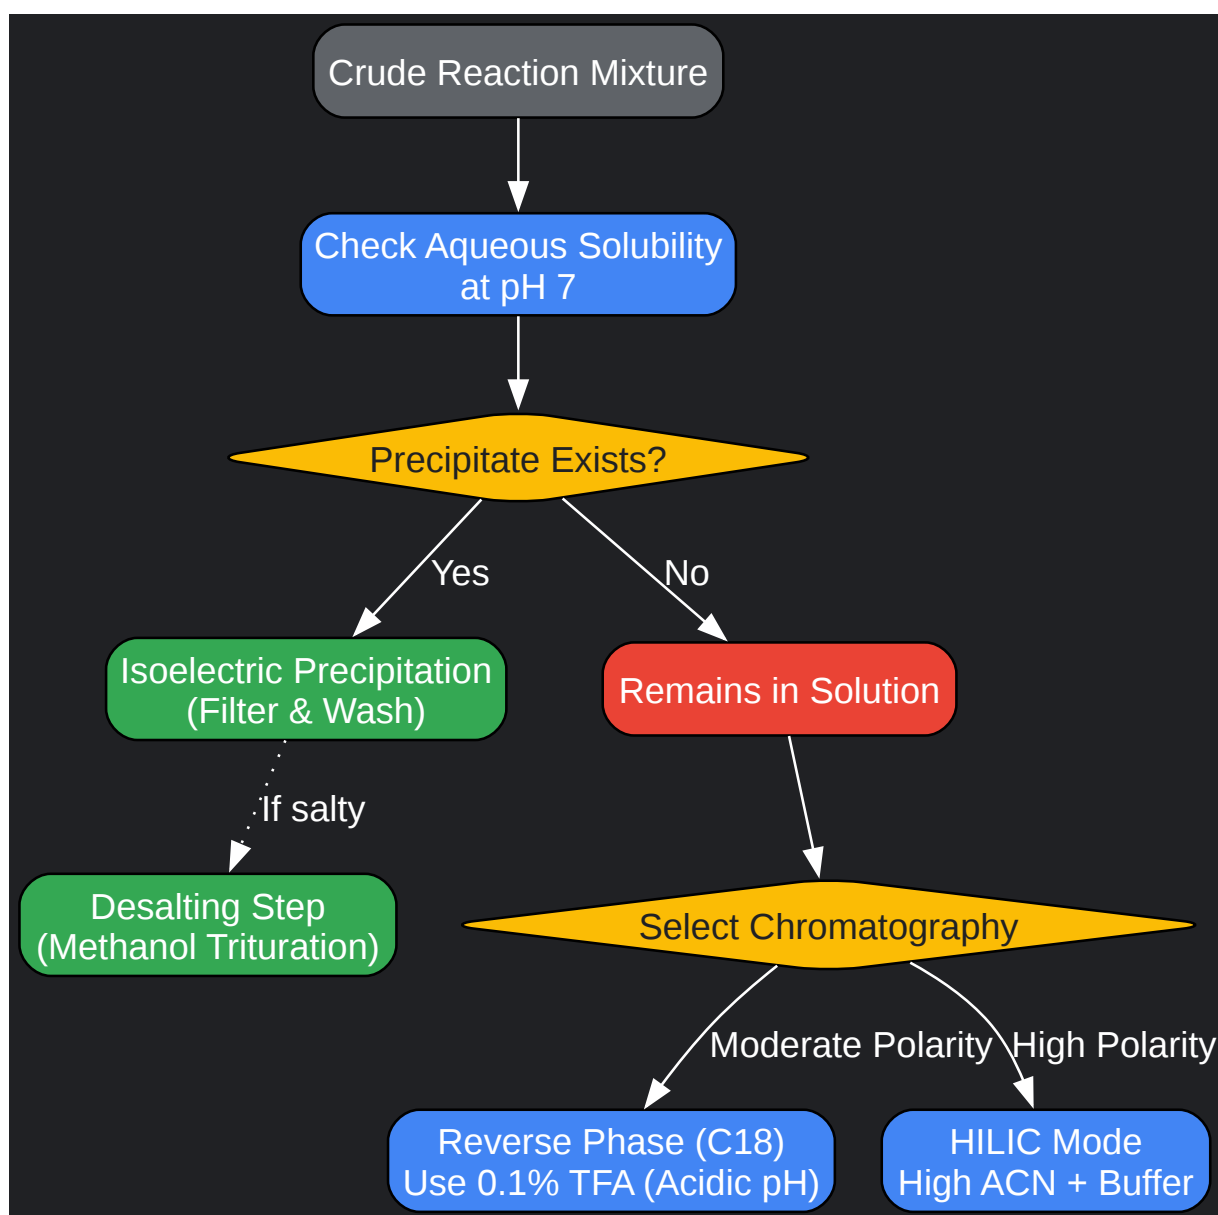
Crude Reaction Mixture

Check Aqueous Solubility at pH 7

Precipitate Exists?

Yes

No

Isoelectric Precipitation (Filter & Wash)

Remains in Solution

If salty

Desalting Step (Methanol Trituration)

Select Chromatography

Moderate Polarity

High Polarity

Reverse Phase (C18) Use 0.1% TFA (Acidic pH)

HILIC Mode High ACN + Buffer